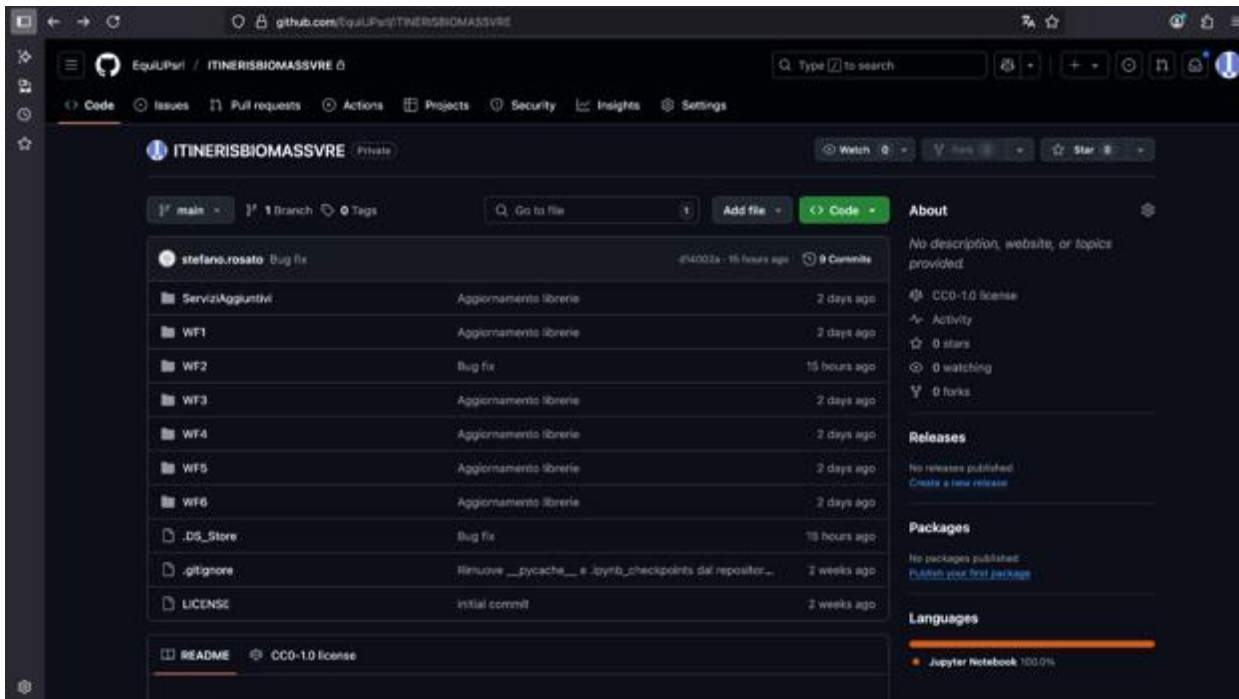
github.com/EquiUPsrl/ITINERISBIOMASSVRE

EquiUPsrl / ITINERISBIOMASSVRE

Type / to search

Code Issues Pull requests Actions Projects Security Insights Settings

ITINERISBIOMASSVRE Private

Watch 0 Fork 0 Star 0

main 1 Branch 0 Tags

Go to file

Add file

Code

stefano.rosato Bug fix

d14002a · 15 hours ago 9 Commits

| | | |
|---|---|---|
| ServiziAggiuntivi | Aggiornamento librerie | 2 days ago |
| WF1 | Aggiornamento librerie | 2 days ago |
| WF2 | Bug fix | 15 hours ago |
| WF3 | Aggiornamento librerie | 2 days ago |
| WF4 | Aggiornamento librerie | 2 days ago |
| WF5 | Aggiornamento librerie | 2 days ago |
| WF6 | Aggiornamento librerie | 2 days ago |
| .DS_Store | Bug fix | 15 hours ago |
| .gitignore | Rimuove __pycache__ e .ipynb_checkpoints dal repositor... | 2 weeks ago |
| LICENSE | Initial commit | 2 weeks ago |

README CC0-1.0 license

About

No description, website, or topics provided.

CC0-1.0 license

Activity

0 stars

0 watching

0 forks

Releases

No releases published

Create a new release

Packages

No packages published

Publish your first package

Languages

Jupyter Notebook 100.0%